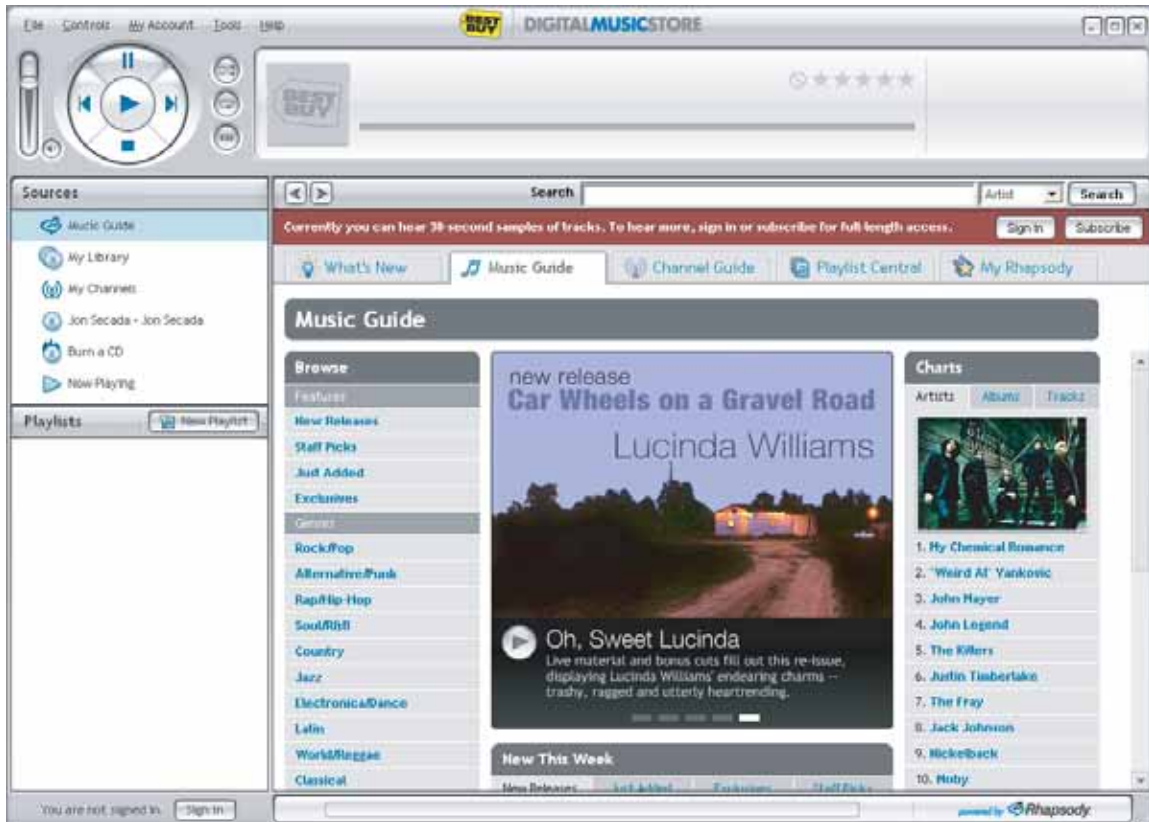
File Controls My Account Tools Help

BEST BUY DIGITALMUSICSTORE

BEST BUY

Sources

Music Guide

My Library

My Channels

Jon Secada - Jon Secada

Burn a CD

Now Playing

Playlists

New Playlist

Search

Artist

Search

Currently you can hear 30-second samples of tracks. To hear more, sign in or subscribe for full-length access.

Sign In

Subscribe

What's New

Music Guide

Channel Guide

Playlist Central

My Rhapsody

Music Guide

Browse

Features

New Releases

Staff Picks

Just Added

Exclusives

Genres

Rock/Pop

Alternative/Punk

Rap/Hip-Hop

Soul/R&B

Country

Jazz

Electronica/Dance

Latin

World/Reggae

Classical

new release

Car Wheels on a Gravel Road

Lucinda Williams

Oh, Sweet Lucinda

Live material and bonus cuts fill out this re-issue, displaying Lucinda Williams' endearing charms -- trashy, ragged and utterly heartrending.

New This Week

New Releases Just Added Exclusives Staff Picks

Charts

Artists Albums Tracks

1. My Chemical Romance

2. "Weird Al" Yankovic

3. John Mayer

4. John Legend

5. The Killers

6. Justin Timberlake

7. The Fray

8. Jack Johnson

9. Nickelback

10. Moby

You are not signed in. Sign In

powered by Rhapsody